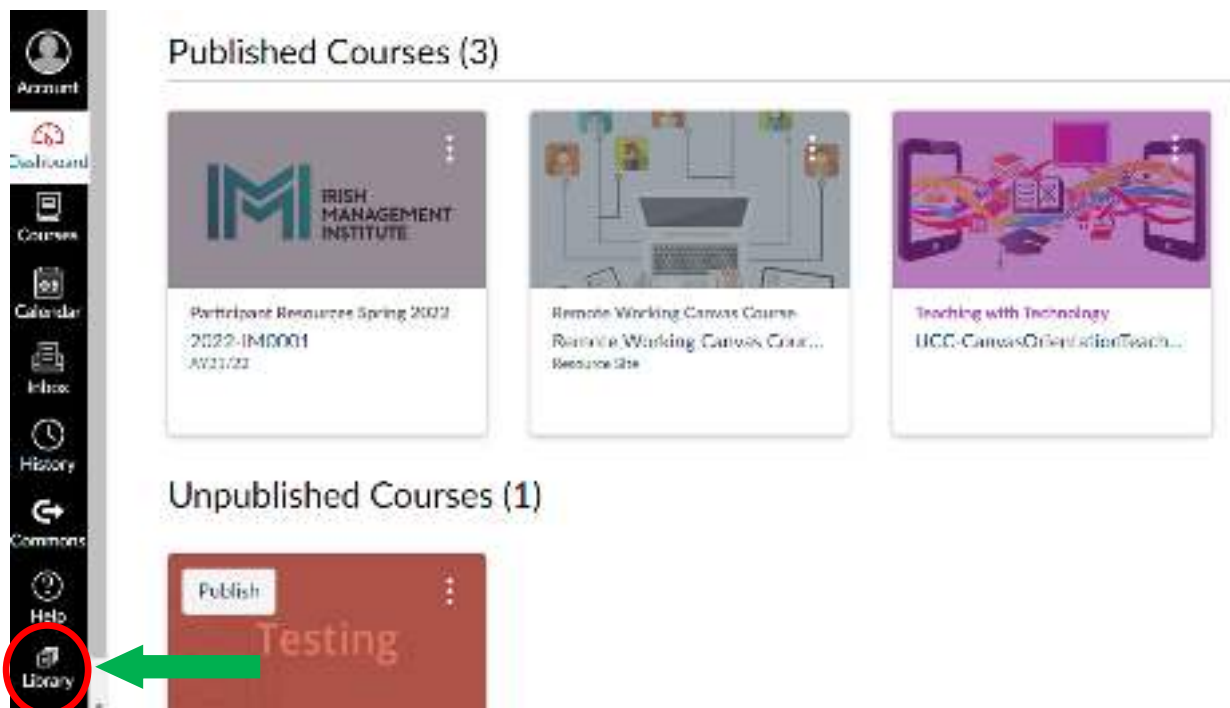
Account
Dashboard
Courses
Calendar
Inbox
History
Commons
Help
Library

Published Courses (3)

IMI IRISH MANAGEMENT INSTITUTE

Participant Resources Spring 2022
2022-IM0001
AY21/22

Remote Working Canvas Course
Remote Working Canvas Cour...
Resource Site

Teaching with Technology
UCC-CanvasOrientationTeach...

Unpublished Courses (1)

Publish
Testing